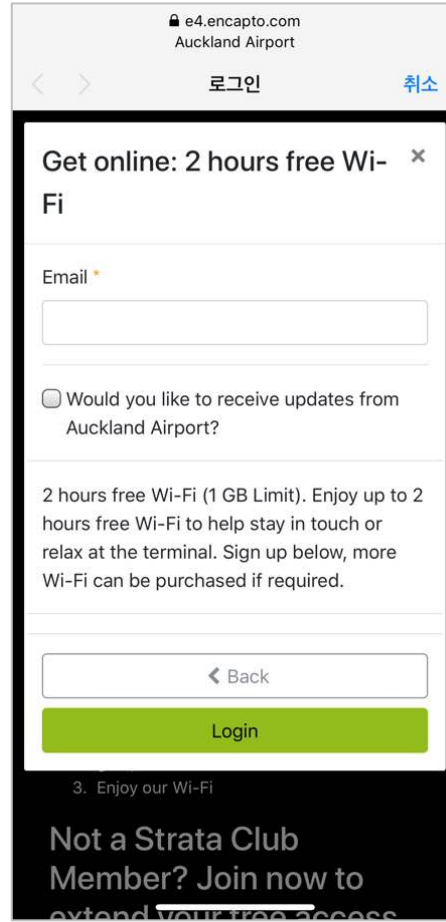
e4.encapto.com
Auckland Airport

로그인

취소

Get online: 2 hours free Wi-Fi

×

Email *

Would you like to receive updates from Auckland Airport?

2 hours free Wi-Fi (1 GB Limit). Enjoy up to 2 hours free Wi-Fi to help stay in touch or relax at the terminal. Sign up below, more Wi-Fi can be purchased if required.

< Back

Login

3. Enjoy our Wi-Fi

Not a Strata Club Member? Join now to extend your free access